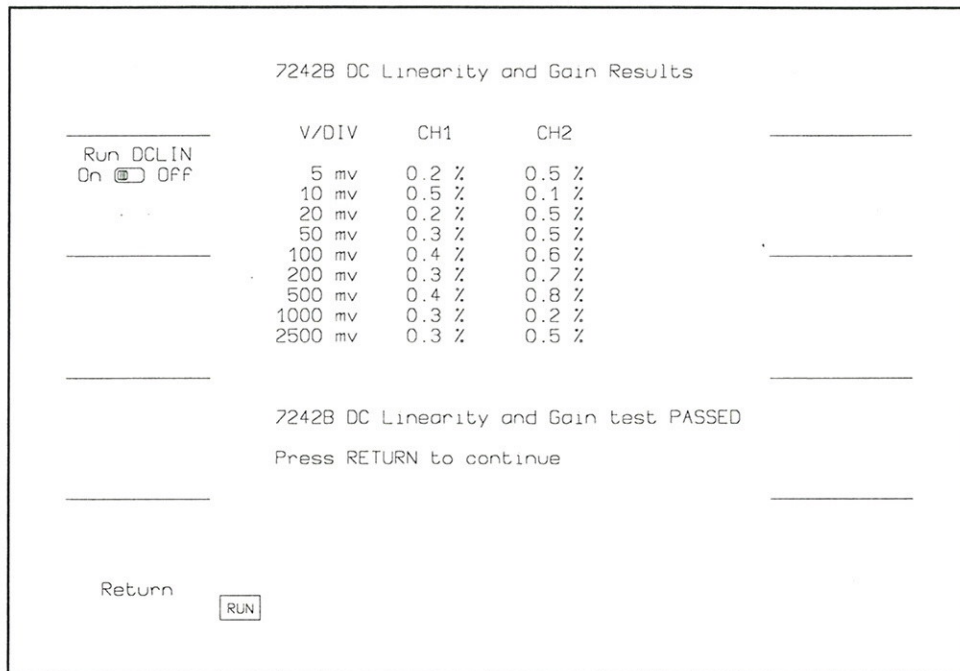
7242B DC Linearity and Gain Results

Run DCLIN
On Off

| V/DIV | CH1 | CH2 |
|---|---|---|
| 5 mv | 0.2 % | 0.5 % |
| 10 mv | 0.5 % | 0.1 % |
| 20 mv | 0.2 % | 0.5 % |
| 50 mv | 0.3 % | 0.5 % |
| 100 mv | 0.4 % | 0.6 % |
| 200 mv | 0.3 % | 0.7 % |
| 500 mv | 0.4 % | 0.8 % |
| 1000 mv | 0.3 % | 0.2 % |
| 2500 mv | 0.3 % | 0.5 % |

7242B DC Linearity and Gain test PASSED

Press RETURN to continue

Return

RUN